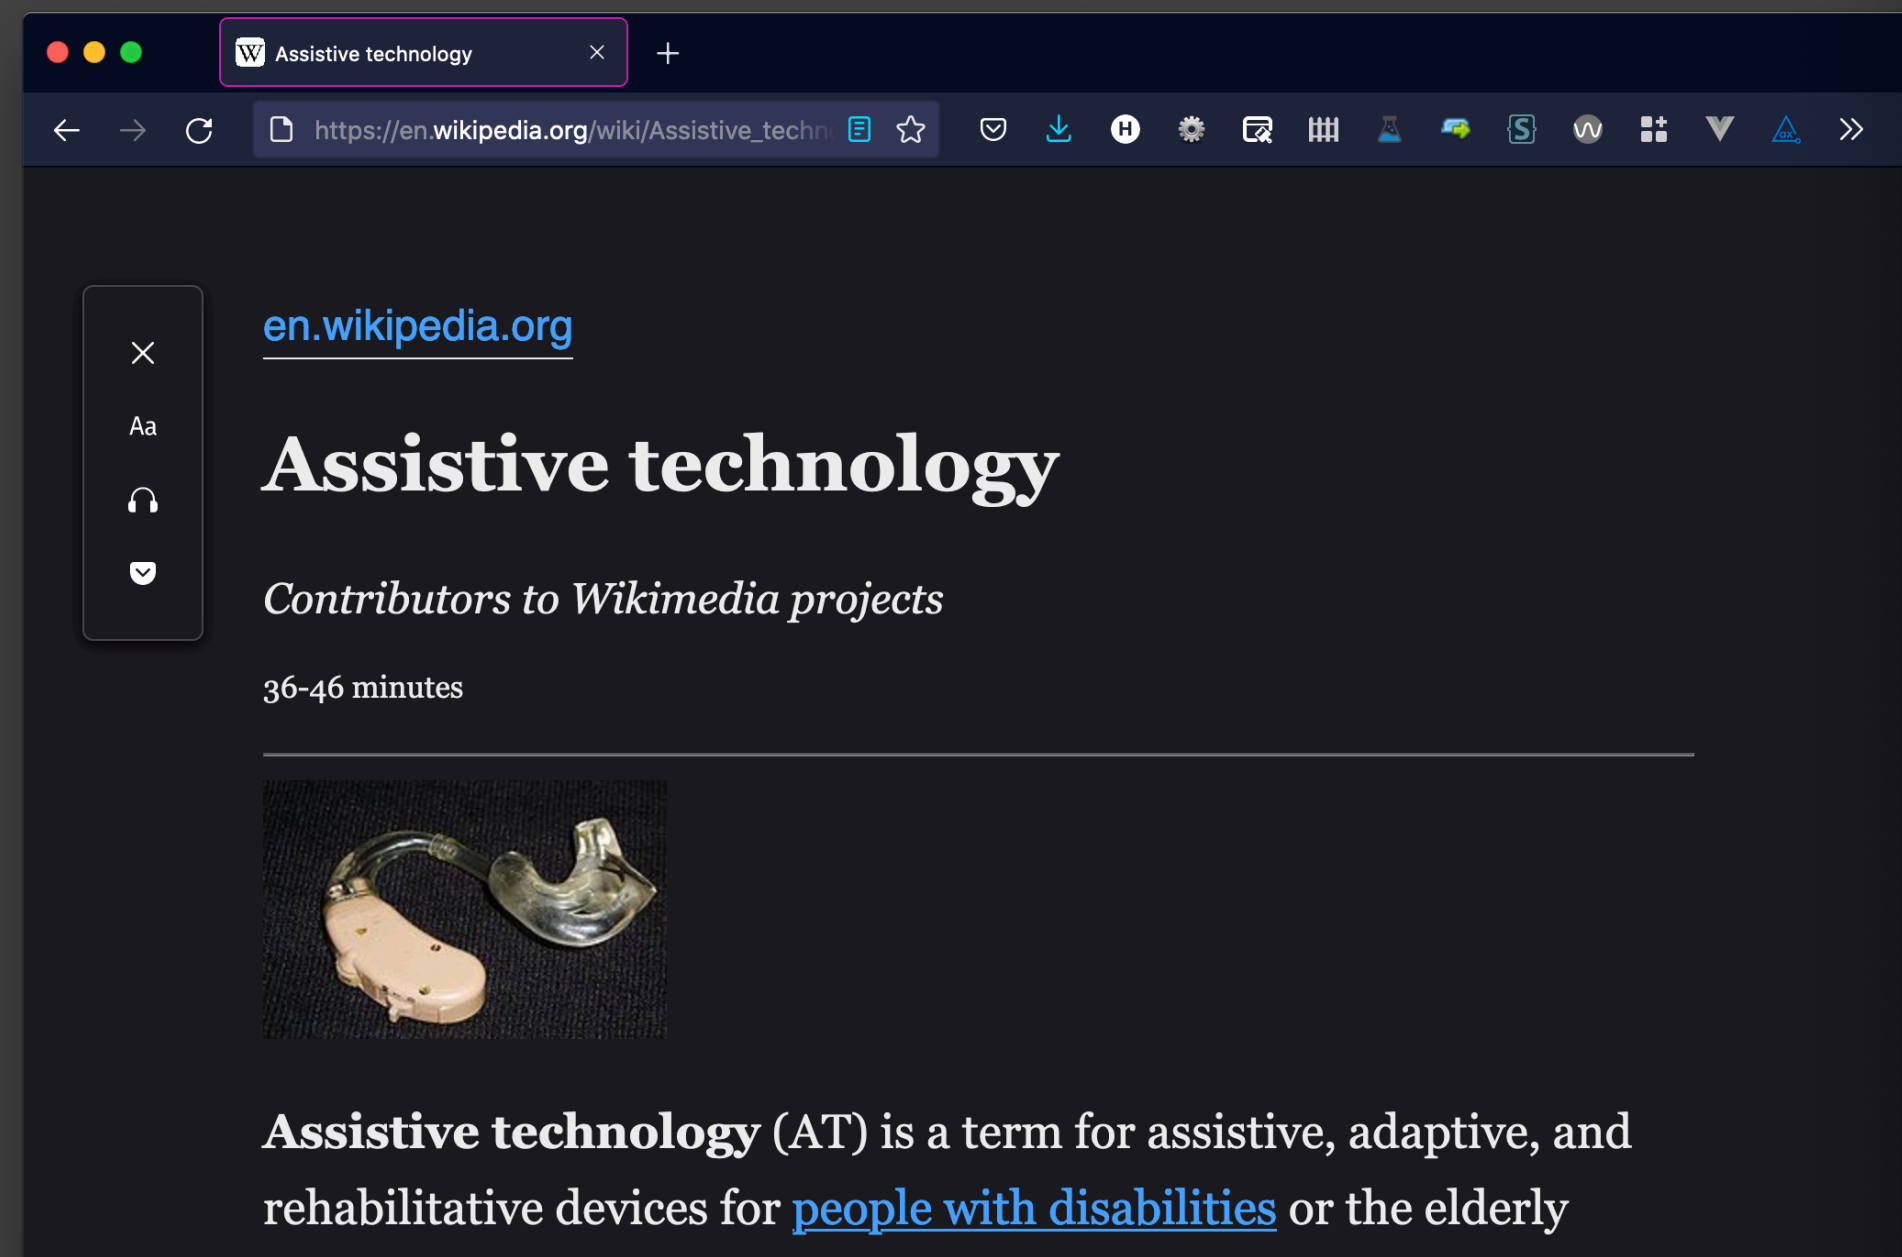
Assistive technology

https://en.wikipedia.org/wiki/Assistive_techn

Aa

en.wikipedia.org

Assistive technology

Contributors to Wikimedia projects

36-46 minutes

**Assistive technology** (AT) is a term for assistive, adaptive, and rehabilitative devices for people with disabilities or the elderly